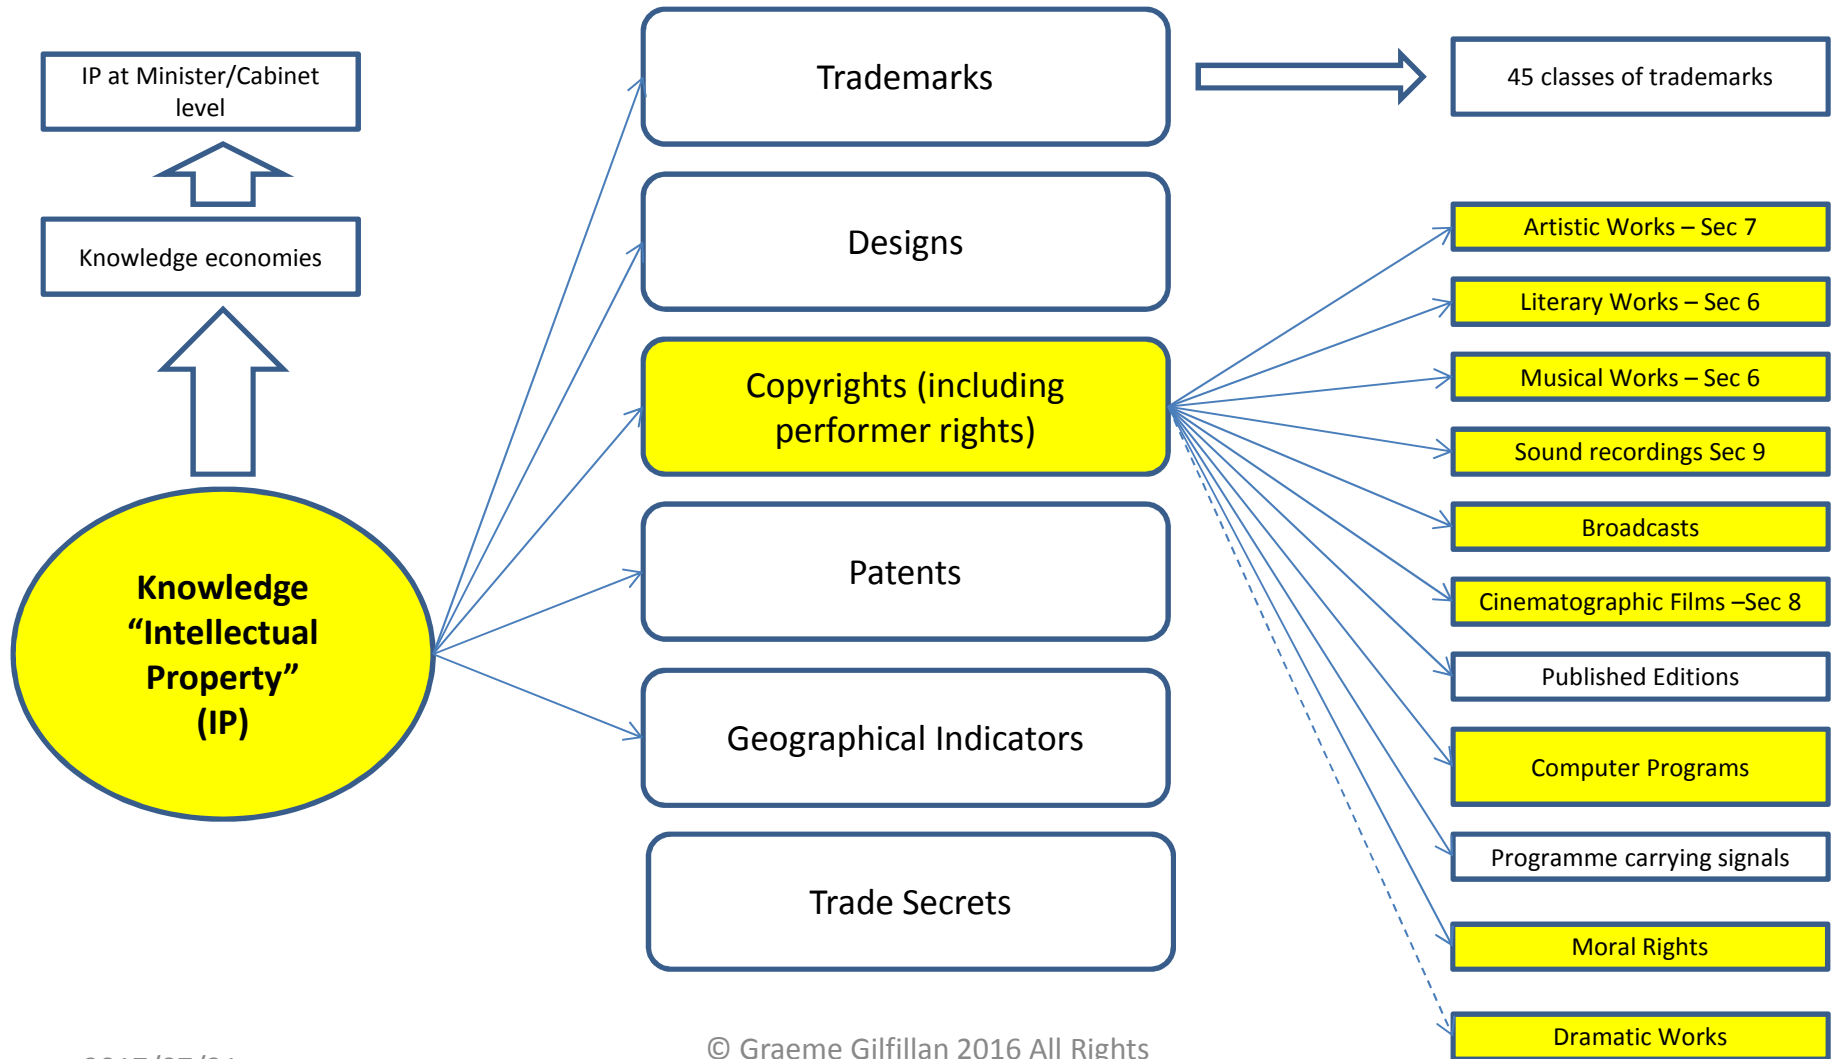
IP at Minister/Cabinet level

Knowledge economies

Knowledge “Intellectual Property” (IP)

Trademarks

Designs

Copyrights (including performer rights)

Patents

Geographical Indicators

Trade Secrets

45 classes of trademarks

Artistic Works – Sec 7

Literary Works – Sec 6

Musical Works – Sec 6

Sound recordings Sec 9

Broadcasts

Cinematographic Films –Sec 8

Published Editions

Computer Programs

Programme carrying signals

Moral Rights

Dramatic Works

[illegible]

© Graeme Gilfillan 2016 All Rights